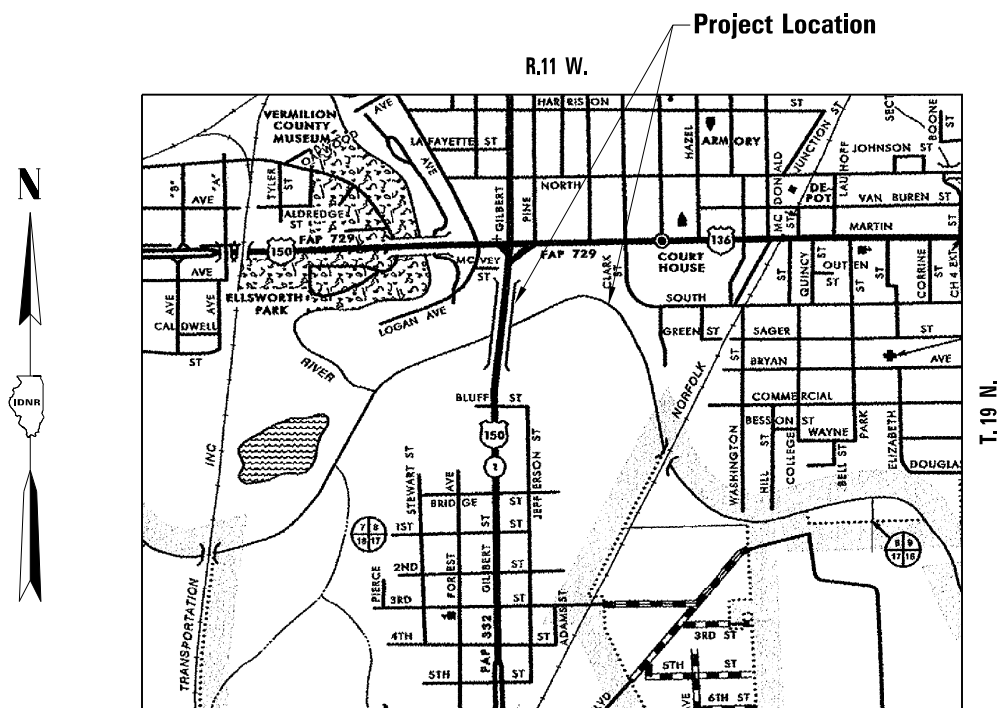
Project Location

R.11 W.

N

IDNR

T. 19 N.

HARRISON ST
VERMILION COUNTY MUSEUM
AVE
LAFAYETTE ST
AVE
HAZEL
ARMORY
JUNCTION ST
SECT
BOONE ST
JOHNSON ST
"B" AVE "A"
TYLER ST
NORTH
MC DONALD ST
DEPOT
LAUHOFF
VAN BUREN ST
ALDREDGE ST
GILBERT
PINE
MARTIN
150
FAP 729
FAP 729
COURT HOUSE
136
AVE
MC VEY ST
CLARK ST
QUINCY
OUTTEN ST
ST
ST
CORRINE
CH 4 EXT
ST
ELLSWORTH PARK
SOUTH
AVE
AVE
CALDWELL ST
LOGAN AVE
GREEN ST
SAGER
ST
RIVER
BRYAN
AVE
NORFOLK
COMMERCIAL
BLUFF ST
BESSON ST
WAYNE
150
1
JEFFERSON ST
WASHINGTON
HILL
COLLEGE ST
BELL ST
PARK
ELIZABETH
DOUGLAS
INC
STEWART ST
AVE
BRIDGE ST
7 8
18 17
1ST
ST
ST
8 9
17 16
2ND
FOREST
GILBERT
ST
PIERCE
3RD
ST
ST
ADAMS ST
TRANSPORTATION
4TH
FAP 332
ST
3RD ST
5TH
ST
5TH ST
6TH ST